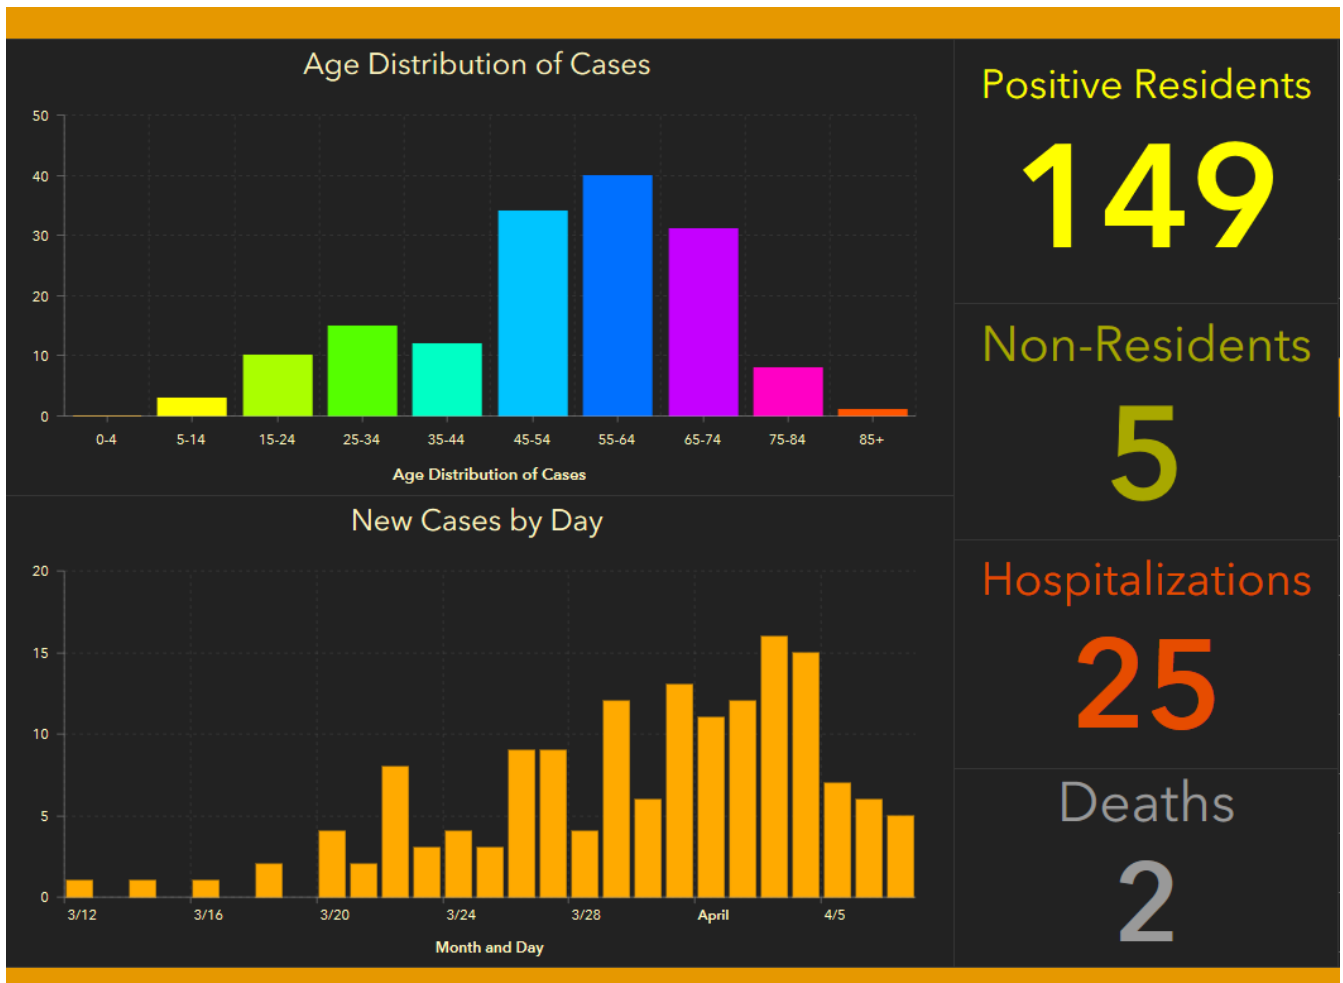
Age Distribution of Cases

50
40
30
20
10
0

0-4
5-14
15-24
25-34
35-44
45-54
55-64
65-74
75-84
85+

Age Distribution of Cases

New Cases by Day

20
15
10
5
0

3/12
3/16
3/20
3/24
3/28
April
4/5

Month and Day

Positive Residents
149

Non-Residents
5

Hospitalizations
25

Deaths
2